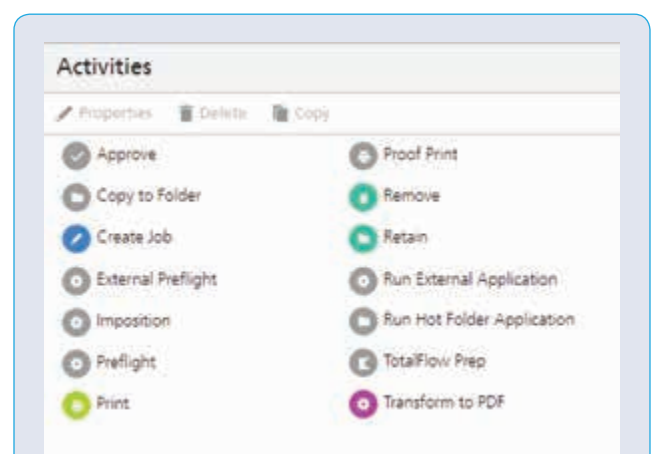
Activities

Properties Delete Copy

Approve
Copy to Folder
Create Job
External Preflight
Imposition
Preflight
Print

Proof Print
Remove
Retain
Run External Application
Run Hot Folder Application
TotalFlow Prep
Transform to PDF